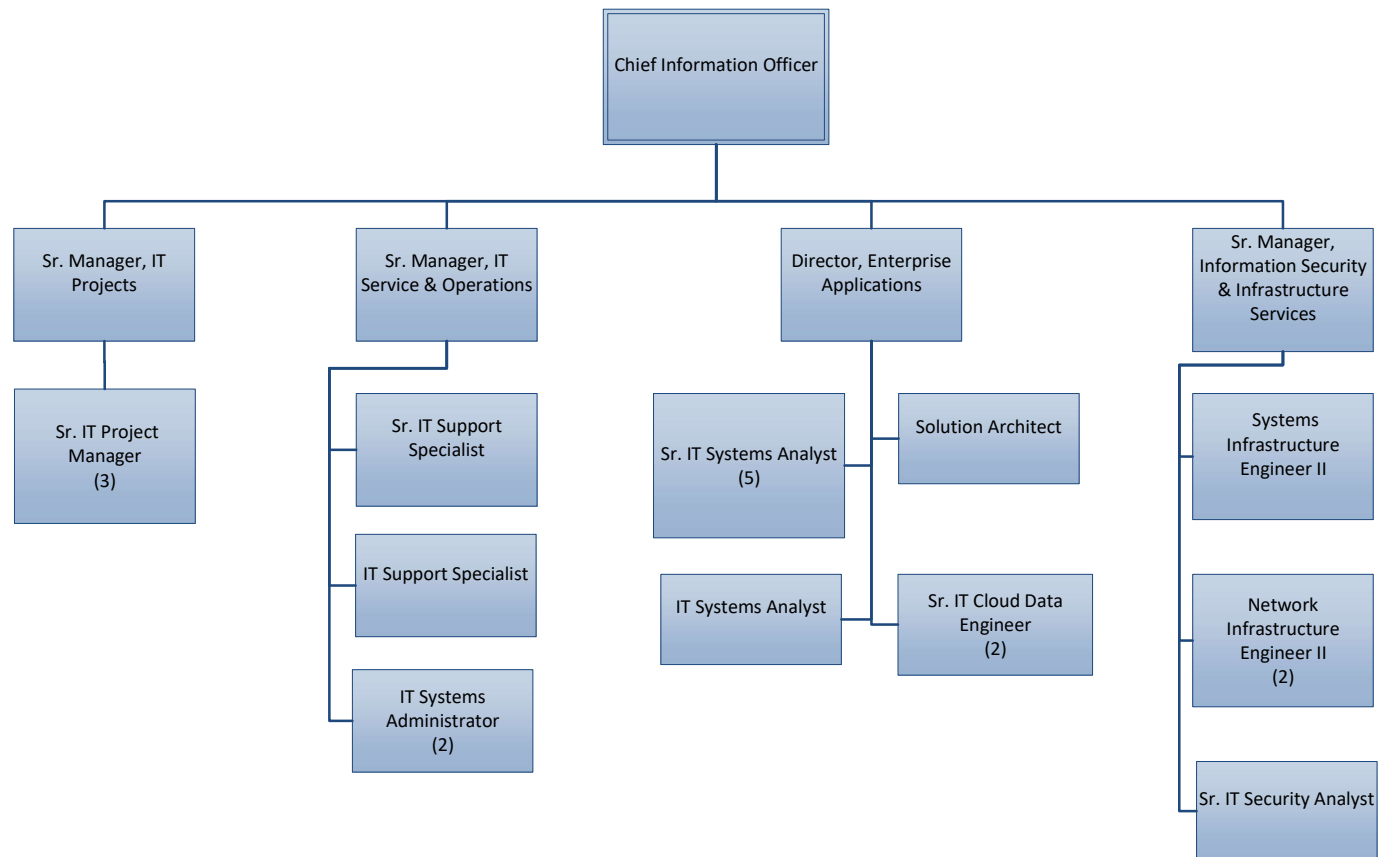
Chief Information Officer

Sr. Manager, IT Projects

Sr. IT Project Manager (3)

Sr. Manager, IT Service & Operations

Sr. IT Support Specialist

IT Support Specialist

IT Systems Administrator (2)

Director, Enterprise Applications

Sr. IT Systems Analyst (5)

Solution Architect

IT Systems Analyst

Sr. IT Cloud Data Engineer (2)

Sr. Manager, Information Security & Infrastructure Services

Systems Infrastructure Engineer II

Network Infrastructure Engineer II (2)

Sr. IT Security Analyst